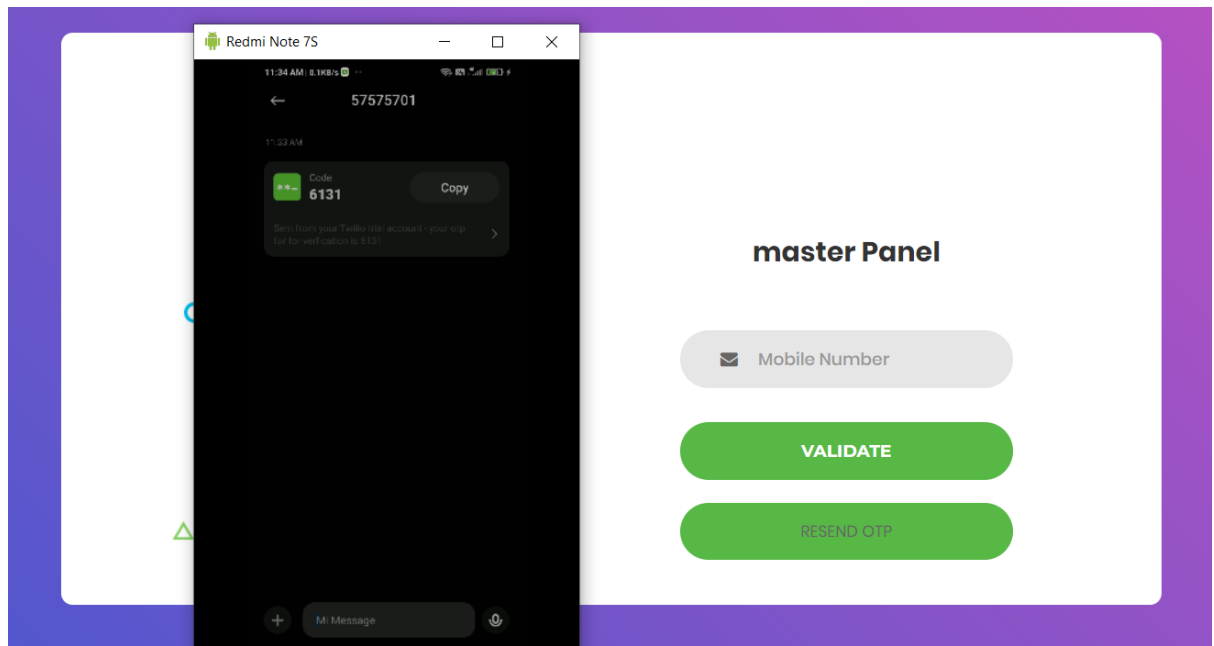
Redmi Note 7S

11:34 AM | 0.1KB/s

57575701

11:33 AM

Code
6131

Copy

Sent from your Twilio trial account - your otp for for verification is 6131

Mi Message

master Panel

Mobile Number

VALIDATE

RESEND OTP